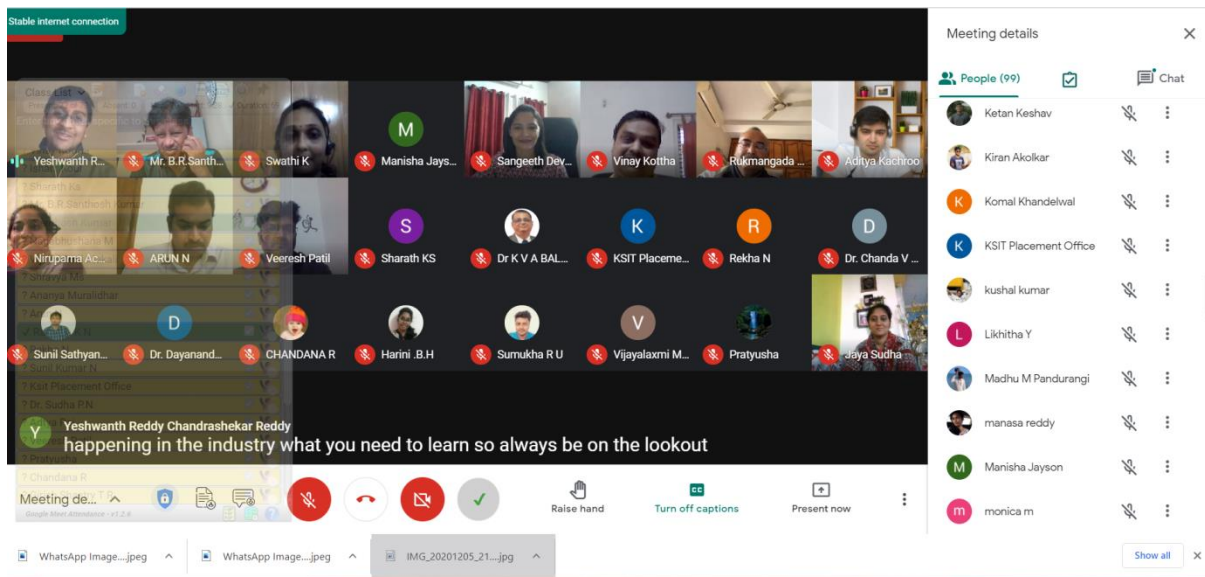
Stable internet connection

Class List

Yeshwanth R... Mr. B.R.Santh... Swathi K M Manisha Jays... Sangeeth Dev... Vinay Kottha Rukmangada ... Aditya Kachroo

? Sharath Ks
? Mr. B.R.Santhosh Kumar

Nirupama Ac... ARUN N Veeresh Patil S Sharath KS Dr K V A BAL... K KSIT Placeme... R Rekha N D Dr. Chanda V ...

? Shravya Ms
? Ananya Muralidhar

Sunil Sathyan... D Dr. Dayanand... CHANDANA R Harini .B.H Sumukha R U V Vijayalaxmi M... Pratyusha Jaya Sudha

? Sunil Kumar N
? Ksit Placement Office
? Dr. Sudha P.N

Y Yeshwanth Reddy Chandrashekar Reddy
happening in the industry what you need to learn so always be on the lookout

? Pratyusha
? Chandana R

Meeting de...

Google Meet Attendance - v1.2.6

Raise hand
Turn off captions
Present now

Meeting details
People (99)
Chat

Ketan Keshav
Kiran Akolkar
K Komal Khandelwal
K KSIT Placement Office
kushal kumar
L Likhitha Y
Madhu M Pandurangi
manasa reddy
M Manisha Jayson
m monica m

WhatsApp Image....jpeg
WhatsApp Image....jpeg
IMG_20201205_21....jpg
Show all